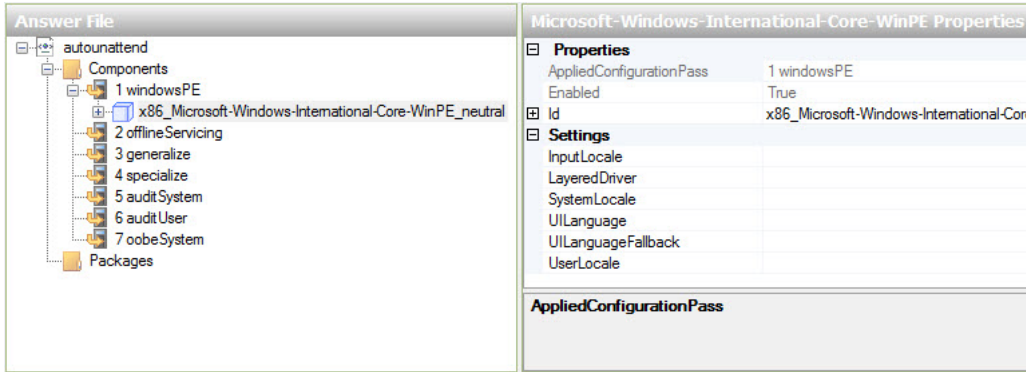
Answer File

autounattend
Components
1 windowsPE
x86_Microsoft-Windows-International-Core-WinPE_neutral
2 offlineServicing
3 generalize
4 specialize
5 auditSystem
6 auditUser
7 oobeSystem
Packages

Microsoft-Windows-International-Core-WinPE Properties

| | |
|---|---|
| Properties | |
| AppliedConfigurationPass | 1 windowsPE |
| Enabled | True |
| Id | x86_Microsoft-Windows-International-Cor |
| Settings | |
| InputLocale | |
| LayeredDriver | |
| SystemLocale | |
| UILanguage | |
| UILanguageFallback | |
| UserLocale | |

AppliedConfigurationPass